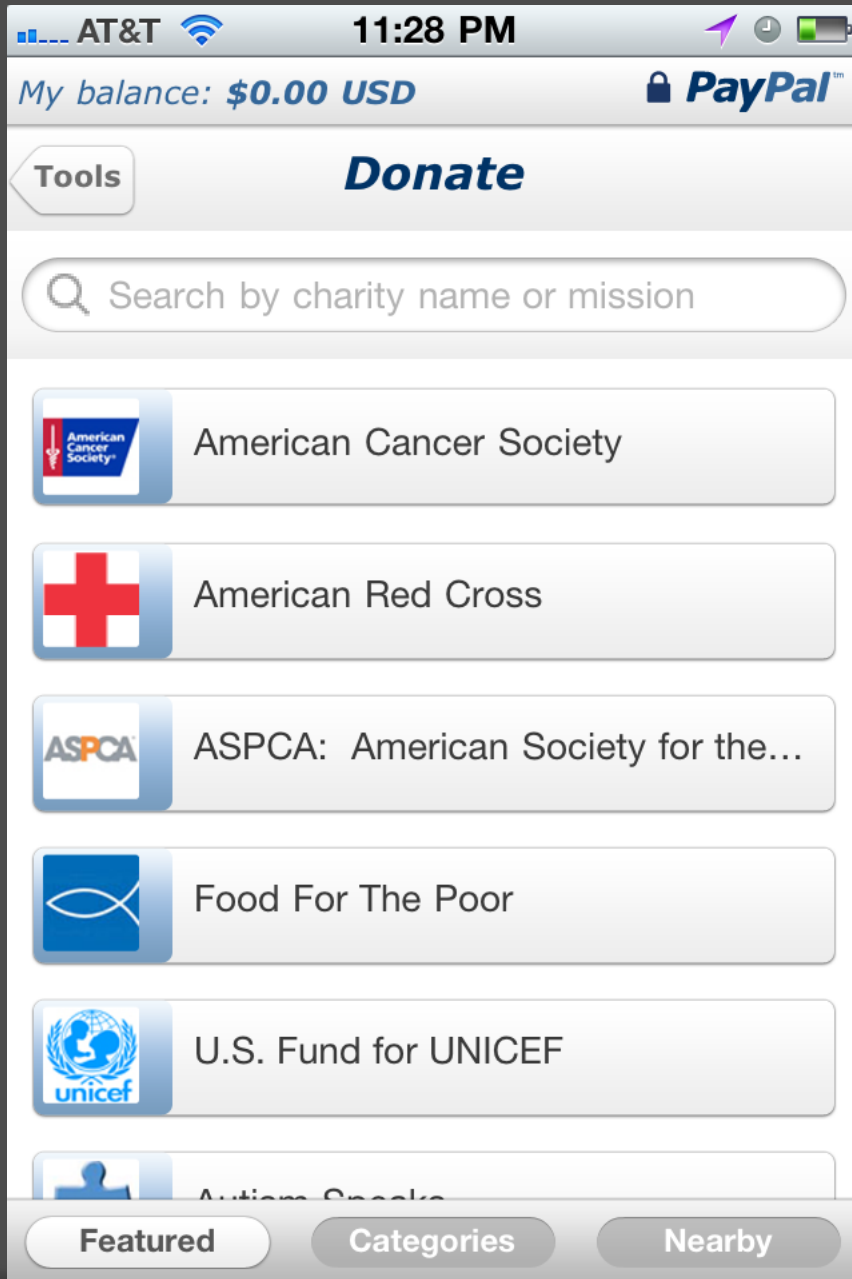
AT&T 11:28 PM

My balance: $0.00 USD PayPal™

Tools Donate

Search by charity name or mission

American Cancer Society American Cancer Society

American Red Cross

ASPCA ASPCA: American Society for the…

Food For The Poor

unicef U.S. Fund for UNICEF

Autism Speaks

Featured Categories Nearby